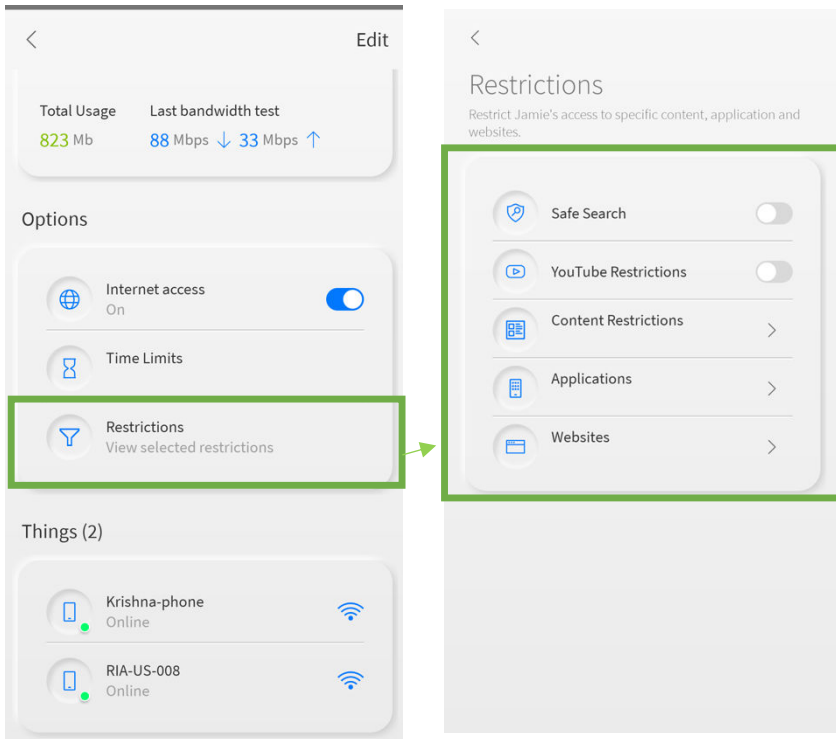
<

Edit

Total Usage
823 Mb

Last bandwidth test
88 Mbps ↓ 33 Mbps ↑

Options

Internet access
On

Time Limits

Restrictions
View selected restrictions

Things (2)

Krishna-phone
Online

RIA-US-008
Online

<

Restrictions

Restrict Jamie's access to specific content, application and websites.

Safe Search

YouTube Restrictions

Content Restrictions

Applications

Websites